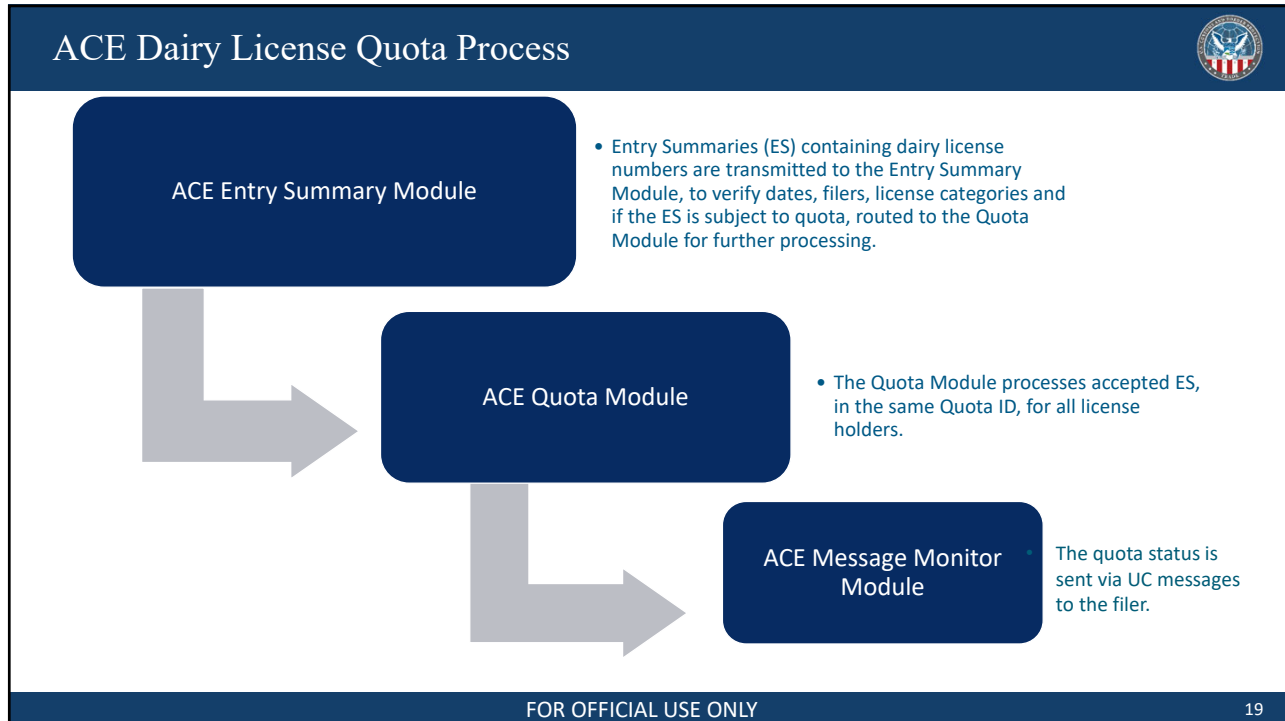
ACE Dairy License Quota Process

ACE Entry Summary Module

• Entry Summaries (ES) containing dairy license numbers are transmitted to the Entry Summary Module, to verify dates, filers, license categories and if the ES is subject to quota, routed to the Quota Module for further processing.

ACE Quota Module

• The Quota Module processes accepted ES, in the same Quota ID, for all license holders.

ACE Message Monitor Module

• The quota status is sent via UC messages to the filer.

FOR OFFICIAL USE ONLY

19